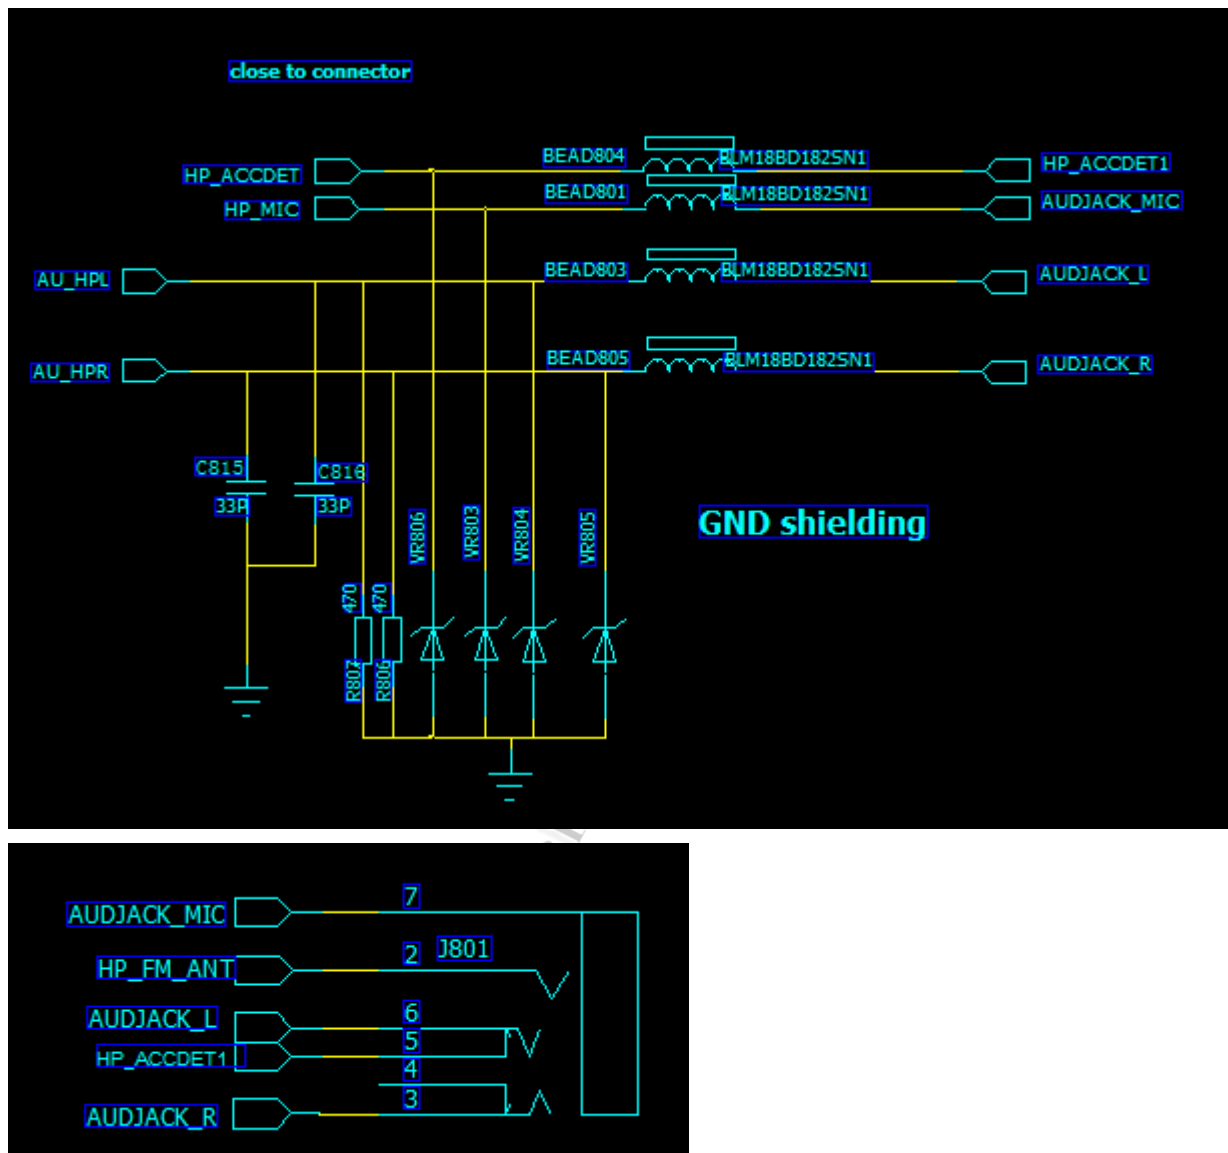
close to connector

HP_ACCDET
HP_MIC
AU_HPL
AU_HPR

BEAD804
BLM18BD182SN1
BEAD801
BLM18BD182SN1
BEAD803
BLM18BD182SN1
BEAD805
BLM18BD182SN1

HP_ACCDET1
AUDJACK_MIC
AUDJACK_L
AUDJACK_R

C815
33P
C816
33P

470
470
R807
R806

VR806
VR803
VR804
VR805

GND shielding

AUDJACK_MIC
7
HP_FM_ANT
2
J801
AUDJACK_L
6
HP_ACCDET1
5
4
AUDJACK_R
3